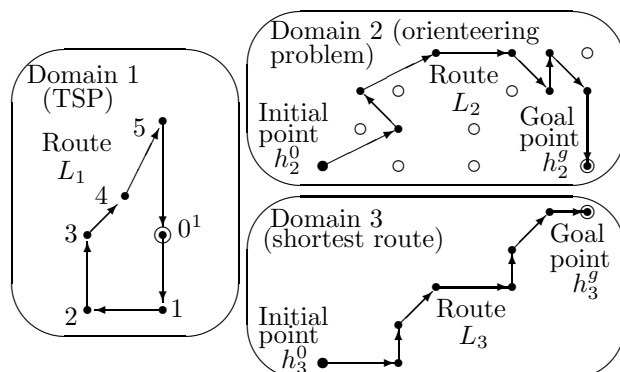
Domain 1 (TSP)

Route $L_1$

5

4

3

$0^1$

2

1

Domain 2 (orienteering problem)

Route $L_2$

Initial point $h_2^0$

Goal point $h_2^g$

Domain 3 (shortest route)

Goal point $h_3^g$

Route $L_3$

Initial point $h_3^0$